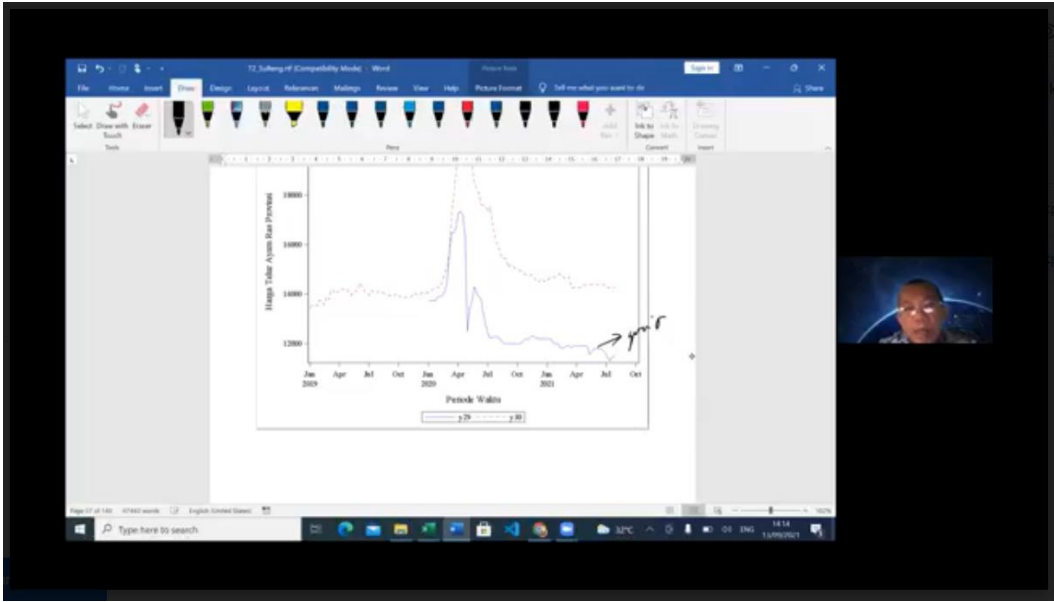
T2_Sulteng.HF (Compatibility Mode) - Word
Picture Tools
Sign in
File Home Insert Draw Design Layout References Mailings Review View Help Picture Format Tell me what you want to do
Share
Select Draw with Touch Eraser
Tools
Pens
Add Pen
Ink to Shape Ink to Math
Convert
Drawing Canvas
Insert

18000
16000
14000
12000
Harga Telur Ayam Ras Provinsi
Jan 2019 Apr Jul Oct Jan 2020 Apr Jul Oct Jan 2021 Apr Jul Oct
Periode Waktu
y29 y30
y₂₉

Page 57 of 140 47443 words English (United States)
Type here to search
32°C ENG 14:14